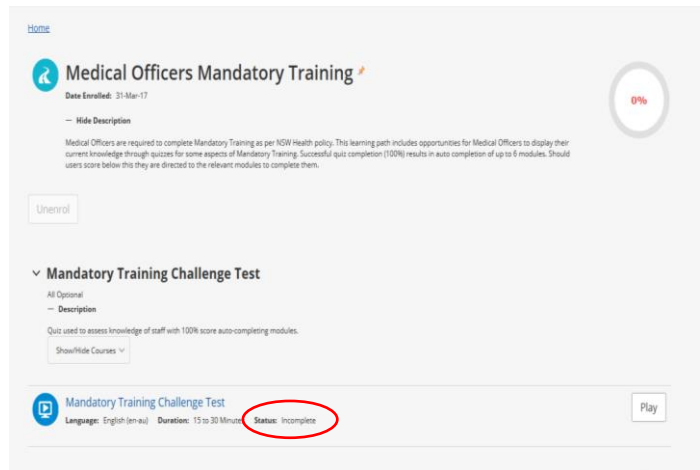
Home

Medical Officers Mandatory Training

Date Enrolled: 31-Mar-17

0%

— Hide Description

Medical Officers are required to complete Mandatory Training as per NSW Health policy. This learning path includes opportunities for Medical Officers to display their current knowledge through quizzes for some aspects of Mandatory Training. Successful quiz completion (100%) results in auto completion of up to 6 modules. Should users score below this they are directed to the relevant modules to complete them.

Unenrol

Mandatory Training Challenge Test

All Optional

— Description

Quiz used to assess knowledge of staff with 100% score auto-completing modules.

Show/Hide Courses

Mandatory Training Challenge Test

Language: English (en-au) Duration: 15 to 30 Minutes Status: Incomplete

Play